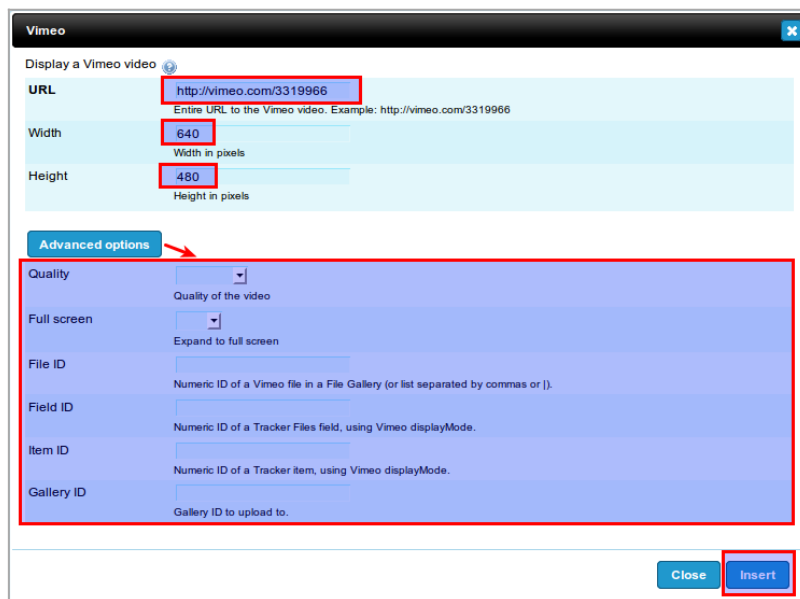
Vimeo

Display a Vimeo video

URL
http://vimeo.com/3319966
Entire URL to the Vimeo video. Example: http://vimeo.com/3319966

Width
640
Width in pixels

Height
480
Height in pixels

Advanced options

Quality
Quality of the video

Full screen
Expand to full screen

File ID
Numeric ID of a Vimeo file in a File Gallery (or list separated by commas or |).

Field ID
Numeric ID of a Tracker Files field, using Vimeo displayMode.

Item ID
Numeric ID of a Tracker item, using Vimeo displayMode.

Gallery ID
Gallery ID to upload to.

Close
Insert